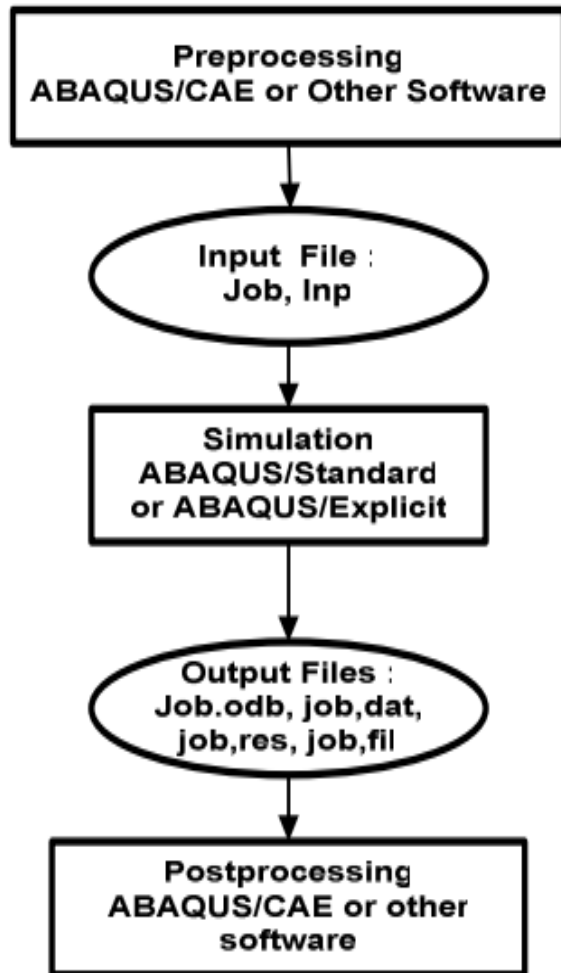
Preprocessing
ABAQUS/CAE or Other Software

Input File :
Job, Inp

Simulation
ABAQUS/Standard
or ABAQUS/Explicit

Output Files :
Job.odb, job,dat,
job,res, job,fil

Postprocessing
ABAQUS/CAE or other
software